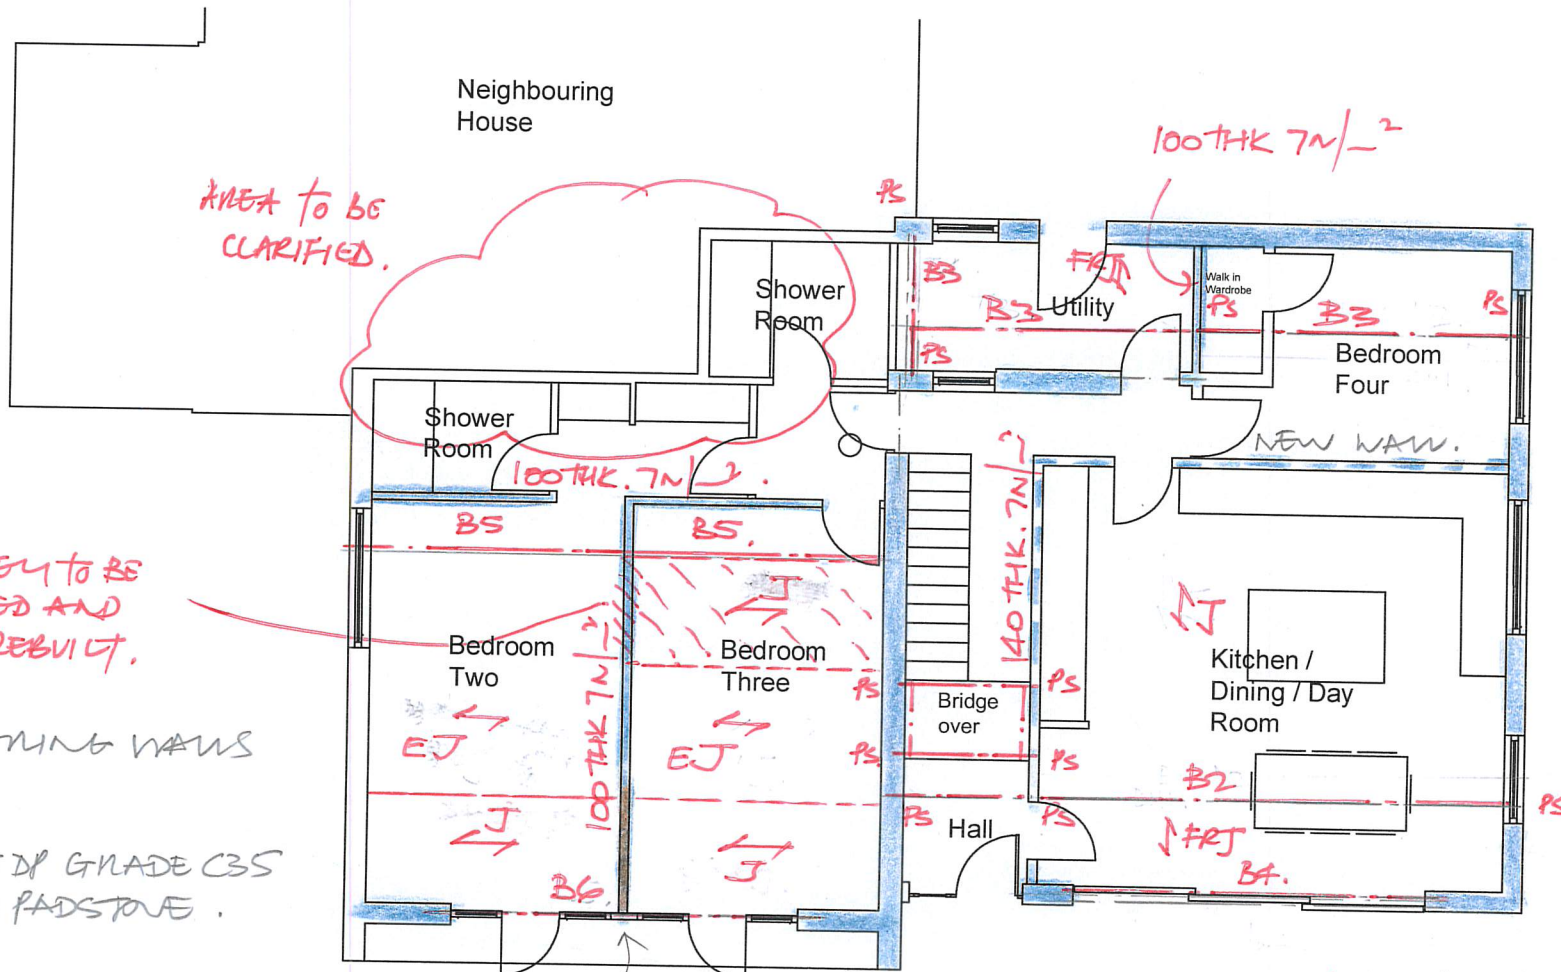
Neighbouring House

AREA TO BE CLARIFIED.

100THK 7N/$\_^2$

PS

B3

B3 Utility

FRJ

Walk in Wardrobe

PS

B3

PS

Shower Room

PS

Bedroom Four

Shower Room

NEW WALL.

100THK. 7N/$\_^2$.

B5

B5.

140 THK. 7N/$\_^2$

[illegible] TO BE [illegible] AND REBUILT.

Bedroom Two

Bedroom Three

100 THK 7N/$\_^2$

J

J

Kitchen / Dining / Day Room

PS

Bridge over

PS

EJ

EJ

PS

PS

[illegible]NING WALLS

B2

PS

PS

Hall

PS

J

J

FRJ

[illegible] DP GRADE C35 PADSTONE.

B6

B4.